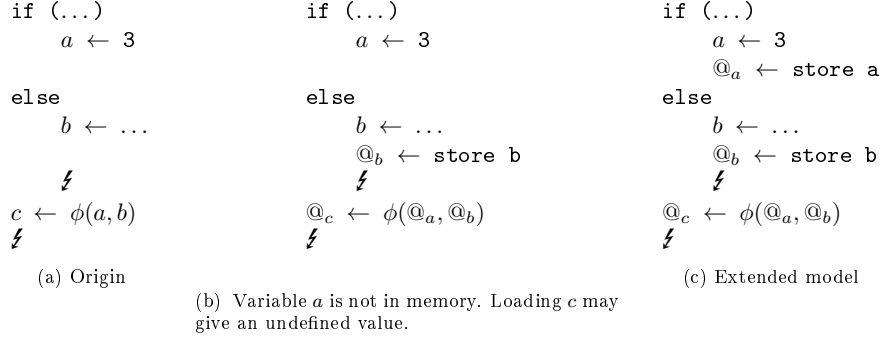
if (...)
$a \leftarrow$ 3

else
$b \leftarrow \ldots$

↯
$c \leftarrow \phi(a, b)$
↯

(a) Origin

if (...)
$a \leftarrow$ 3

else
$b \leftarrow \ldots$
$@_b \leftarrow$ store b
↯
$@_c \leftarrow \phi(@_a, @_b)$
↯

(b) Variable $a$ is not in memory. Loading $c$ may give an undefined value.

if (...)
$a \leftarrow$ 3
$@_a \leftarrow$ store a
else
$b \leftarrow \ldots$
$@_b \leftarrow$ store b
↯
$@_c \leftarrow \phi(@_a, @_b)$
↯

(c) Extended model